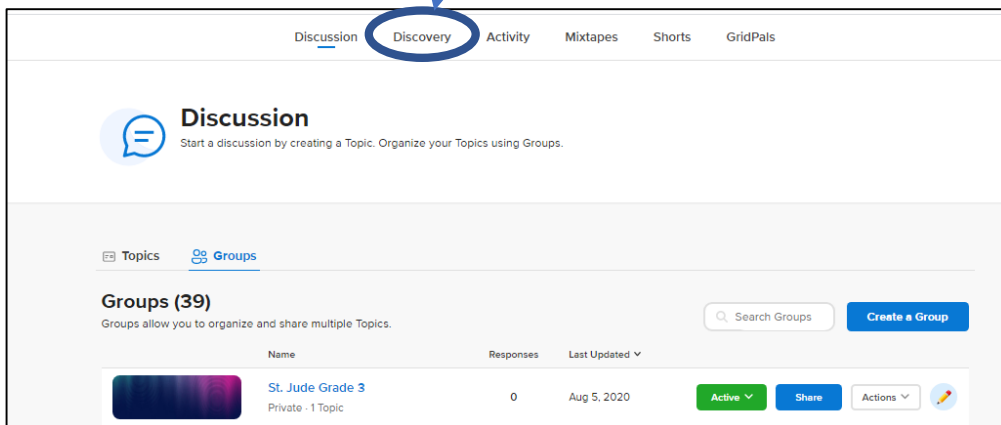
Discussion Discovery Activity Mixtapes Shorts GridPals

Discussion
Start a discussion by creating a Topic. Organize your Topics using Groups.

Topics Groups

Groups (39)
Groups allow you to organize and share multiple Topics.

Search Groups
Create a Group

| | Name | Responses | Last Updated | |
|---|---|---|---|---|
| | St. Jude Grade 3 Private · 1 Topic | 0 | Aug 5, 2020 | Active Share Actions |